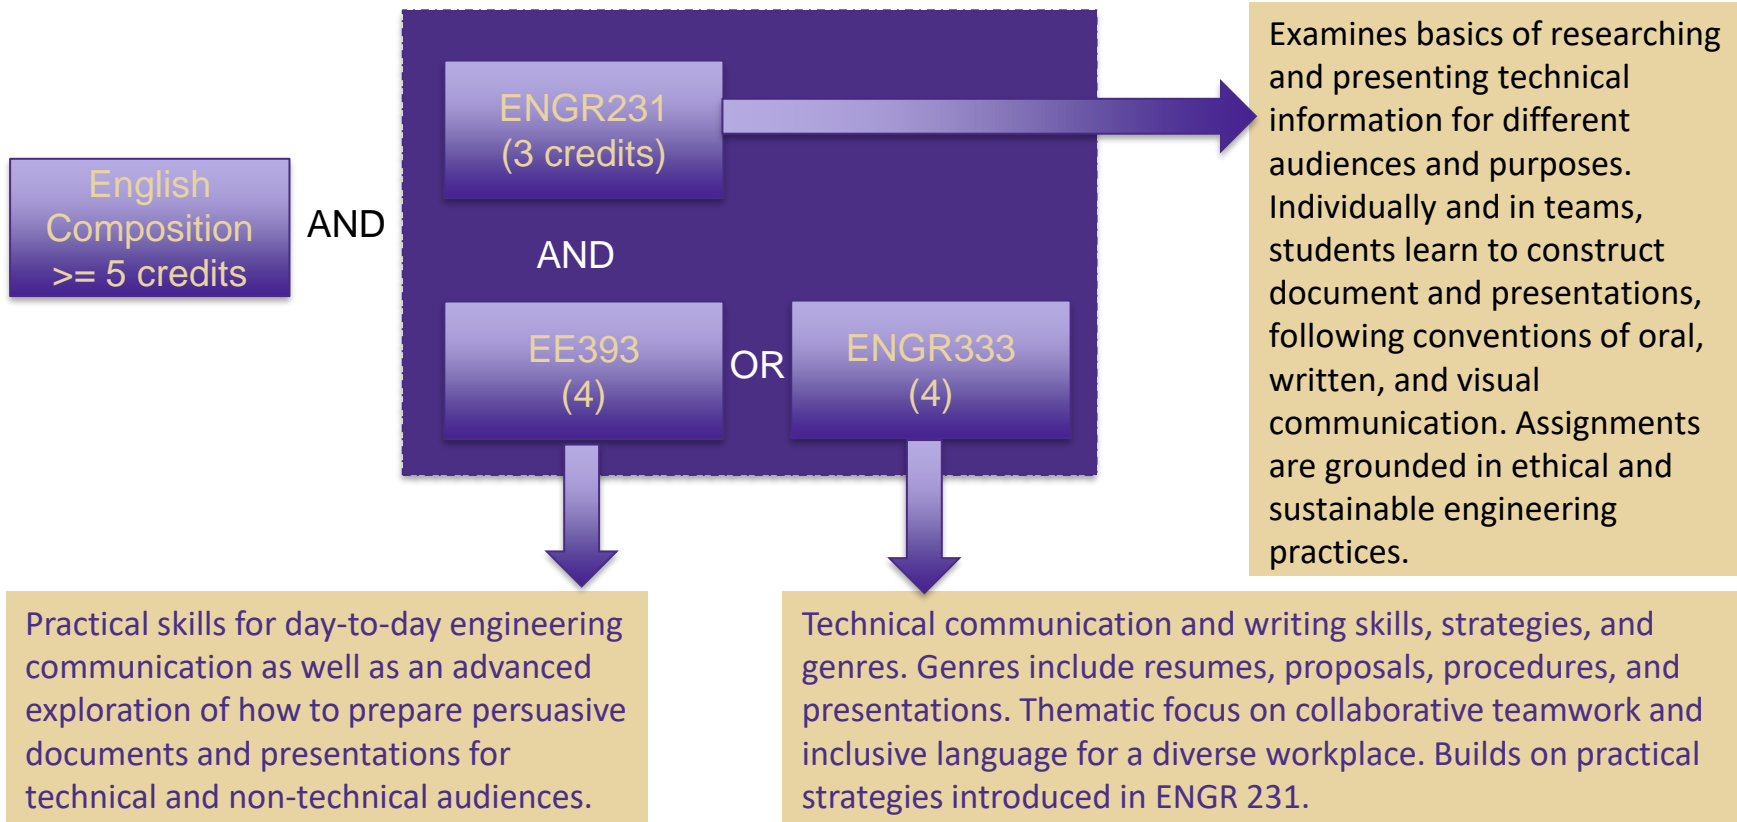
English Composition >= 5 credits

AND

ENGR231 (3 credits)

AND

EE393 (4)

OR

ENGR333 (4)

Examines basics of researching and presenting technical information for different audiences and purposes. Individually and in teams, students learn to construct document and presentations, following conventions of oral, written, and visual communication. Assignments are grounded in ethical and sustainable engineering practices.

Practical skills for day-to-day engineering communication as well as an advanced exploration of how to prepare persuasive documents and presentations for technical and non-technical audiences.

Technical communication and writing skills, strategies, and genres. Genres include resumes, proposals, procedures, and presentations. Thematic focus on collaborative teamwork and inclusive language for a diverse workplace. Builds on practical strategies introduced in ENGR 231.